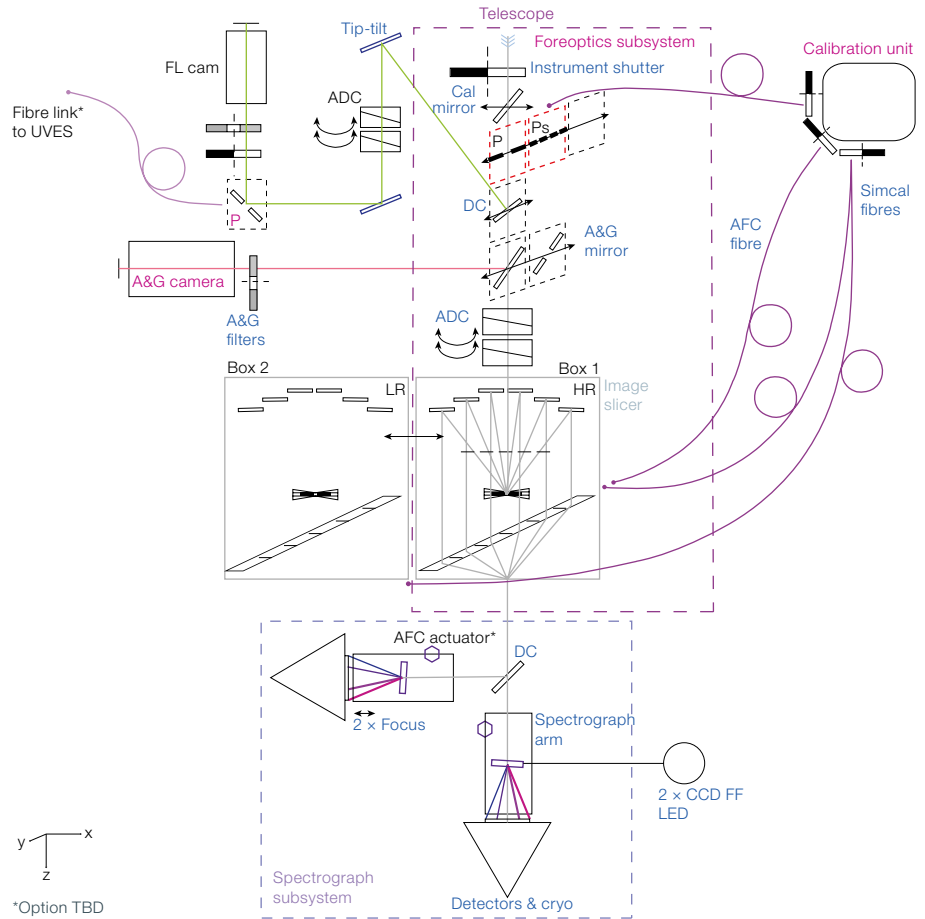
Telescope
Tip-tilt
Foreoptics subsystem
Calibration unit
FL cam
Instrument shutter
Fibre link* to UVES
ADC
Cal mirror
P
Ps
P
DC
Simcal fibres
AFC fibre
A&G mirror
A&G camera
A&G filters
ADC
Box 2
Box 1
LR
HR
Image slicer
AFC actuator*
DC
2 × Focus
Spectrograph arm
2 × CCD FF LED
y
x
z
Spectrograph subsystem
*Option TBD
Detectors & cryo